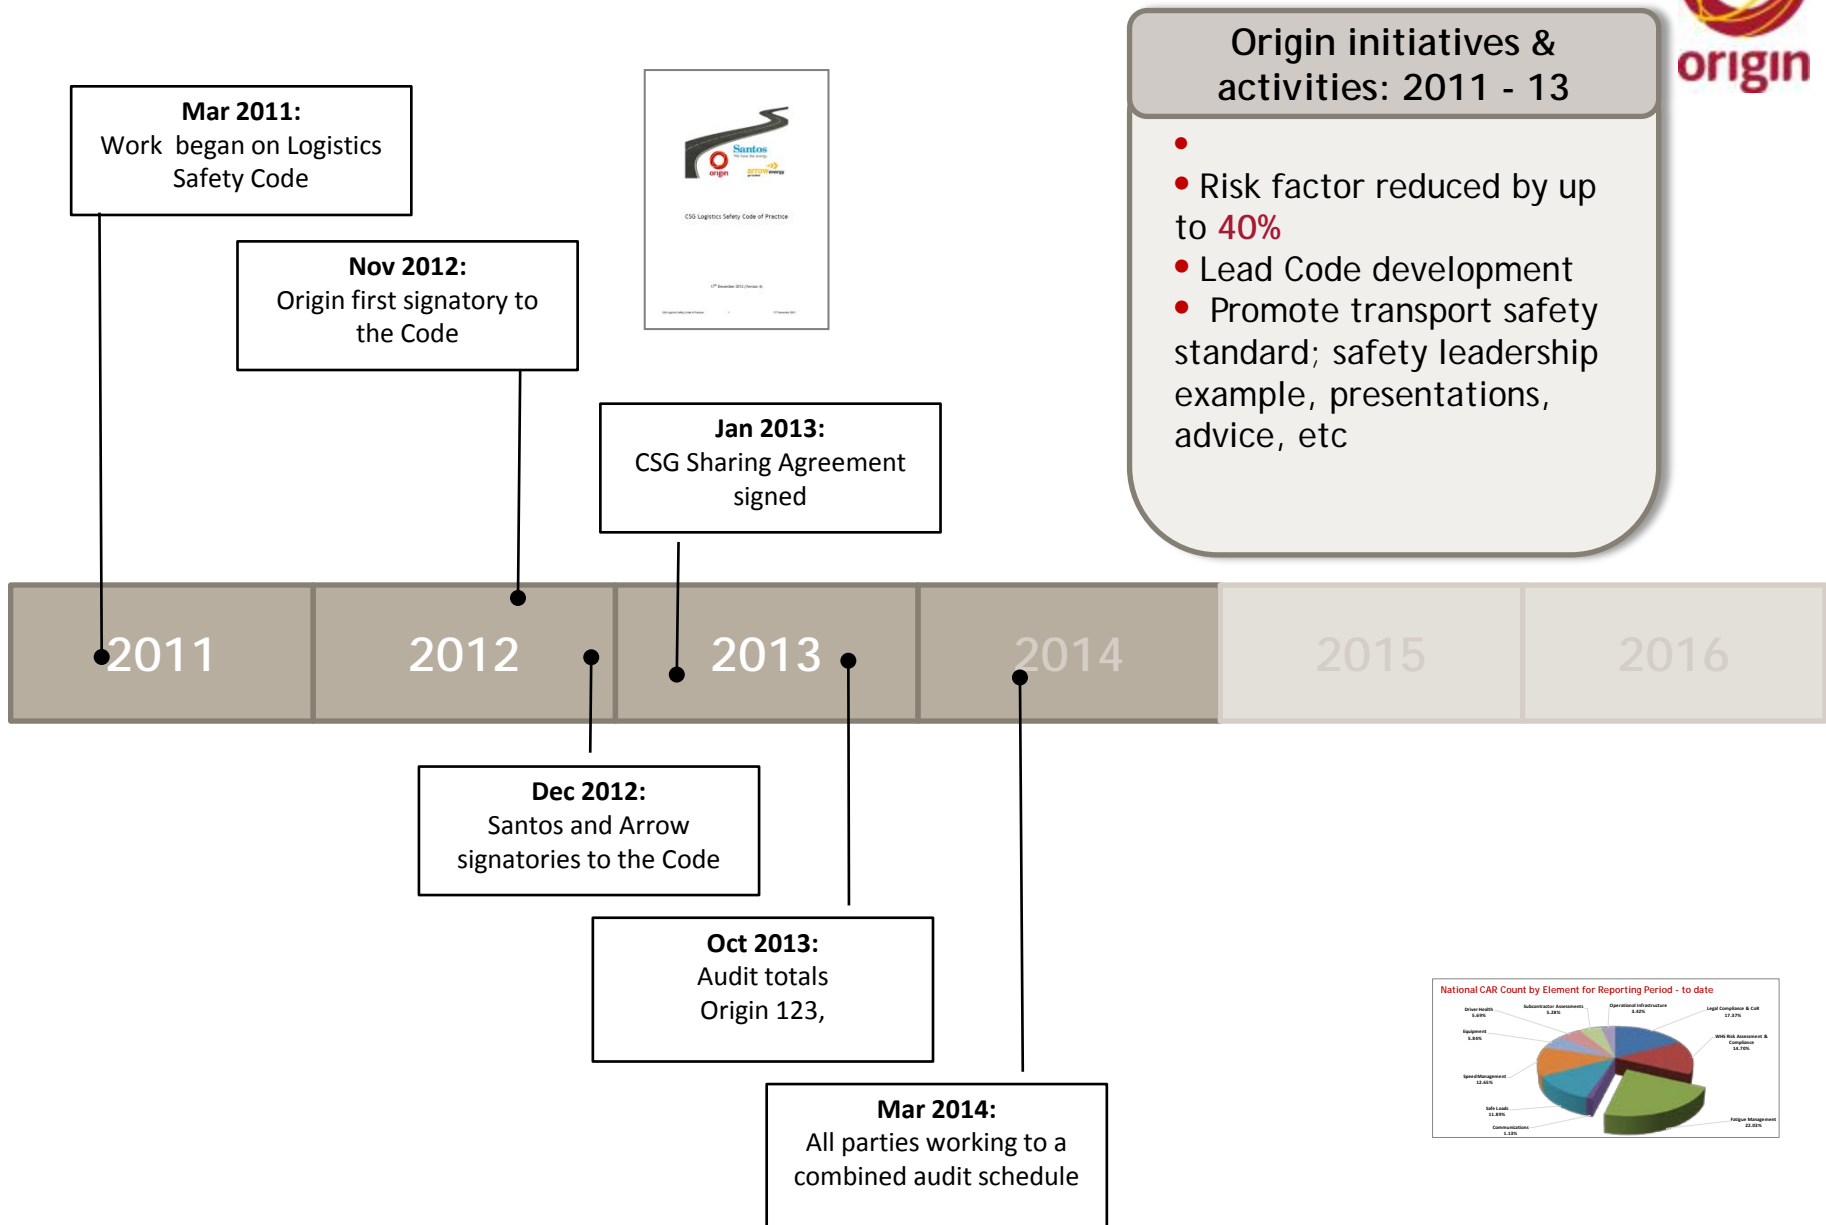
Mar 2011:
Work began on Logistics Safety Code

Nov 2012:
Origin first signatory to the Code

Santos
origin
arrow energy
CSG Logistics Safety Code of Practice

Jan 2013:
CSG Sharing Agreement signed

Origin initiatives & activities: 2011 - 13

origin

•
• Risk factor reduced by up to 40%
• Lead Code development
• Promote transport safety standard; safety leadership example, presentations, advice, etc

2011
2012
2013
2014
2015
2016

Dec 2012:
Santos and Arrow signatories to the Code

Oct 2013:
Audit totals
Origin 123,

Mar 2014:
All parties working to a combined audit schedule

National CAR Count by Element for Reporting Period - to date
Driver Health 5.69%
Subcontractor Assessments 5.28%
Operational Infrastructure 3.42%
Legal Compliance & CoR 17.37%
Equipment 5.84%
WHS Risk Assessment & Compliance 14.70%
Speed Management 12.65%
Safe Loads 11.89%
Communications 1.13%
Fatigue Management 22.03%